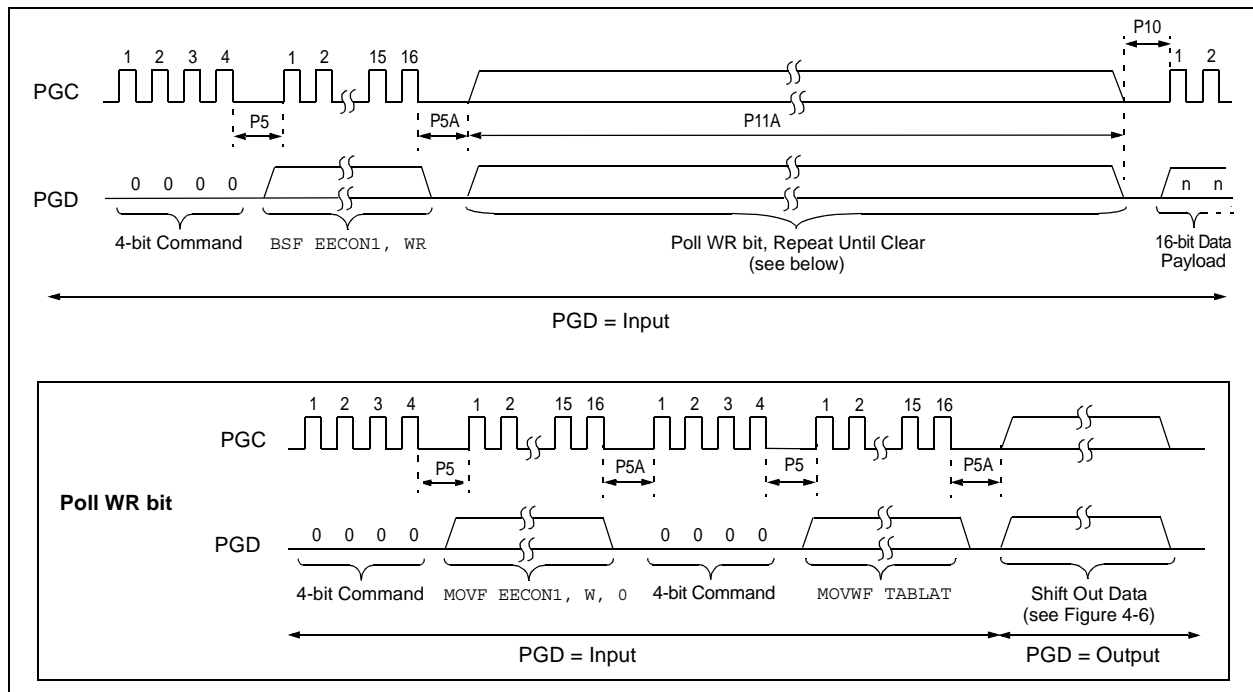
P10

1 2 3 4 1 2 15 16 1 2

PGC

P5 P5A P11A

PGD 0 0 0 0 n n

4-bit Command BSF EECON1, WR Poll WR bit, Repeat Until Clear (see below) 16-bit Data Payload

PGD = Input

1 2 3 4 1 2 15 16 1 2 3 4 1 2 15 16

PGC

P5 P5A P5 P5A

Poll WR bit

PGD 0 0 0 0 0 0 0 0

4-bit Command MOVF EECON1, W, 0 4-bit Command MOVWF TABLAT Shift Out Data (see Figure 4-6)

PGD = Input PGD = Output